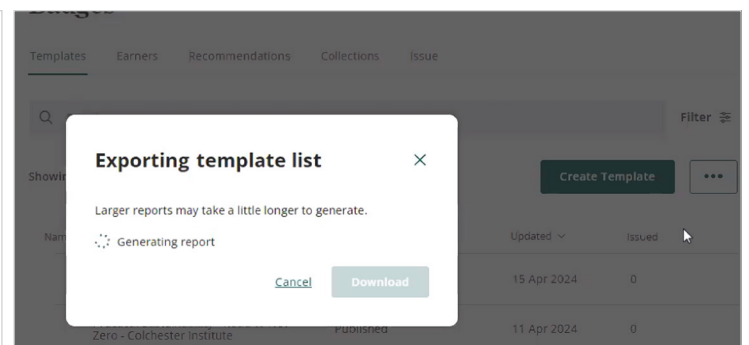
Badges

Templates Earners Recommendations Collections Issue

Filter

Showi

Create Template

•••

Nam

Updated Issued

15 Apr 2024 0

Zero - Colchester Institute Published 11 Apr 2024 0

Exporting template list

Larger reports may take a little longer to generate.

Generating report

Cancel Download